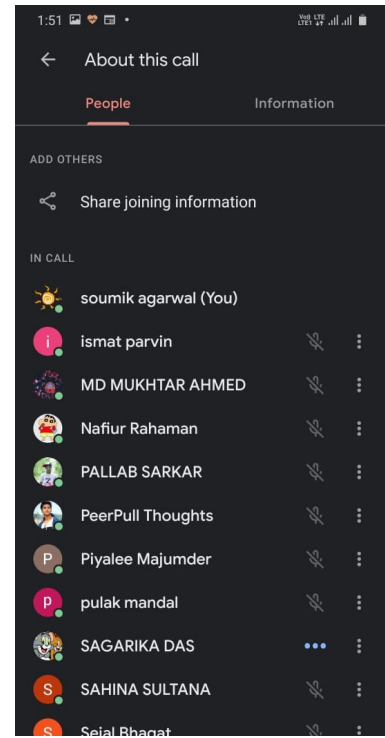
1:51

Vo) LTE LTE1

About this call

People

Information

ADD OTHERS

Share joining information

IN CALL

soumik agarwal (You)

i

ismat parvin

MD MUKHTAR AHMED

Nafiur Rahaman

PALLAB SARKAR

PeerPull Thoughts

P

Piyalee Majumder

p

pulak mandal

SAGARIKA DAS

S

SAHINA SULTANA

S

Sejal Bhagat